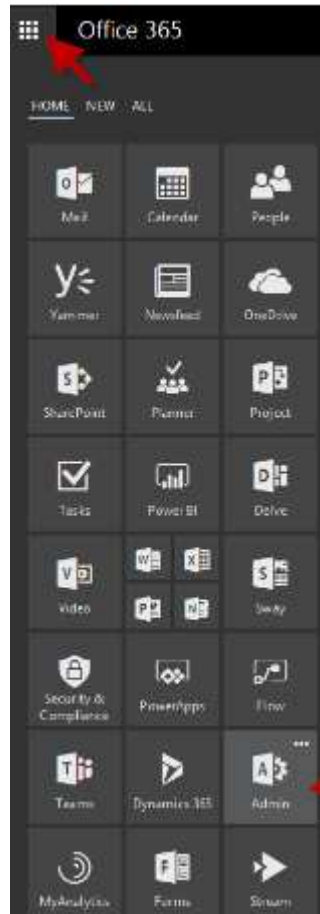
Office 365

HOME NEW ALL

Mail
Calendar
People
Yammer
Newsfeed
OneDrive
SharePoint
Planner
Project
Tasks
Power BI
Delve
Video
Sway
Security & Compliance
PowerApps
Flow
Teams
Dynamics 365
Admin
MyAnalytics
Forms
Stream